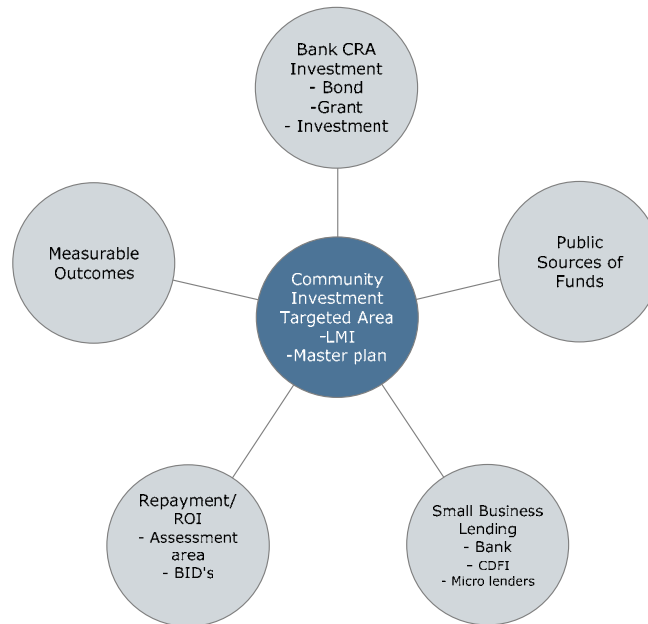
Bank CRA Investment
- Bond
-Grant
- Investment

Measurable Outcomes

Public Sources of Funds

Community Investment Targeted Area
-LMI
-Master plan

Repayment/ ROI
- Assessment area
- BID's

Small Business Lending
- Bank
- CDFI
- Micro lenders